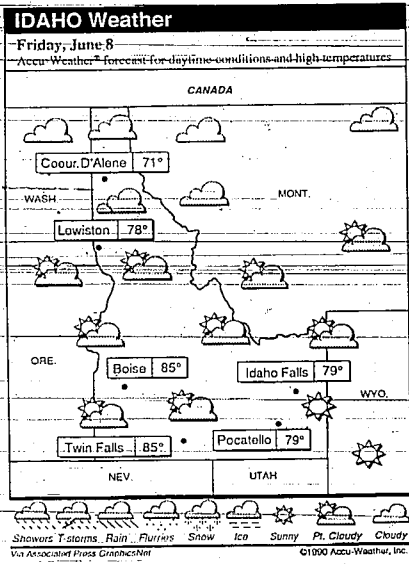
IDAHO Weather

Friday, June 8

Accu-Weather® forecast for daytime conditions and high temperatures

CANADA

Coeur D'Alene 71°

WASH.

MONT.

Lowiston 78°

ORE.

Boise 85°

Idaho Falls 79°

WYO.

Pocatello 79°

Twin Falls 85°

NEV.

UTAH

Showers T-storms Rain Flurries Snow Ice Sunny Pt. Cloudy Cloudy

Via Associated Press GraphicsNet

©1990 Accu-Weather, Inc.